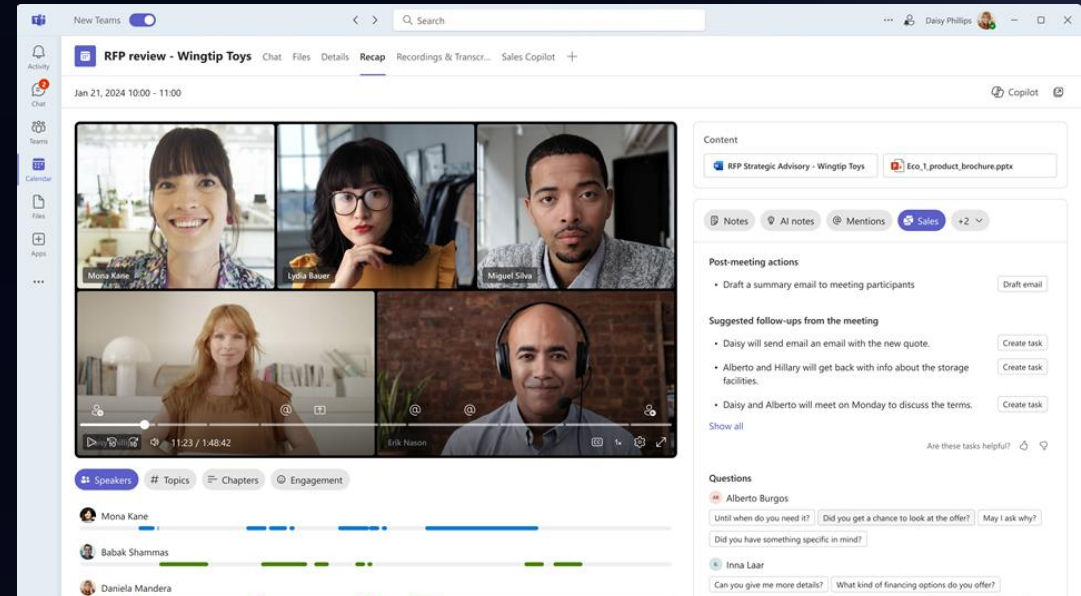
New Teams

Search

Daisy Phillips

Activity

Chat

Teams

Calendar

Files

Apps

RFP review - Wingtip Toys Chat Files Details Recap Recordings & Transcr... Sales Copilot +

Jan 21, 2024 10:00 - 11:00

Copilot

Mona Kane

Lydia Bauer

Miguel Silva

Erik Nason

11:23 / 1:48:42

1x

Speakers Topics Chapters Engagement

Mona Kane

Babak Shammas

Daniela Mandera

Content

RFP Strategic Advisory - Wingtip Toys

Eco_1_product_brochure.pptx

Notes AI notes Mentions Sales +2

Post-meeting actions

• Draft a summary email to meeting participants Draft email

Suggested follow-ups from the meeting

• Daisy will send email an email with the new quote. Create task

• Alberto and Hillary will get back with info about the storage facilities. Create task

• Daisy and Alberto will meet on Monday to discuss the terms. Create task

Show all

Are these tasks helpful?

Questions

Alberto Burgos

Until when do you need it? Did you get a chance to look at the offer? May I ask why?

Did you have something specific in mind?

Inna Laar

Can you give me more details? What kind of financing options do you offer?